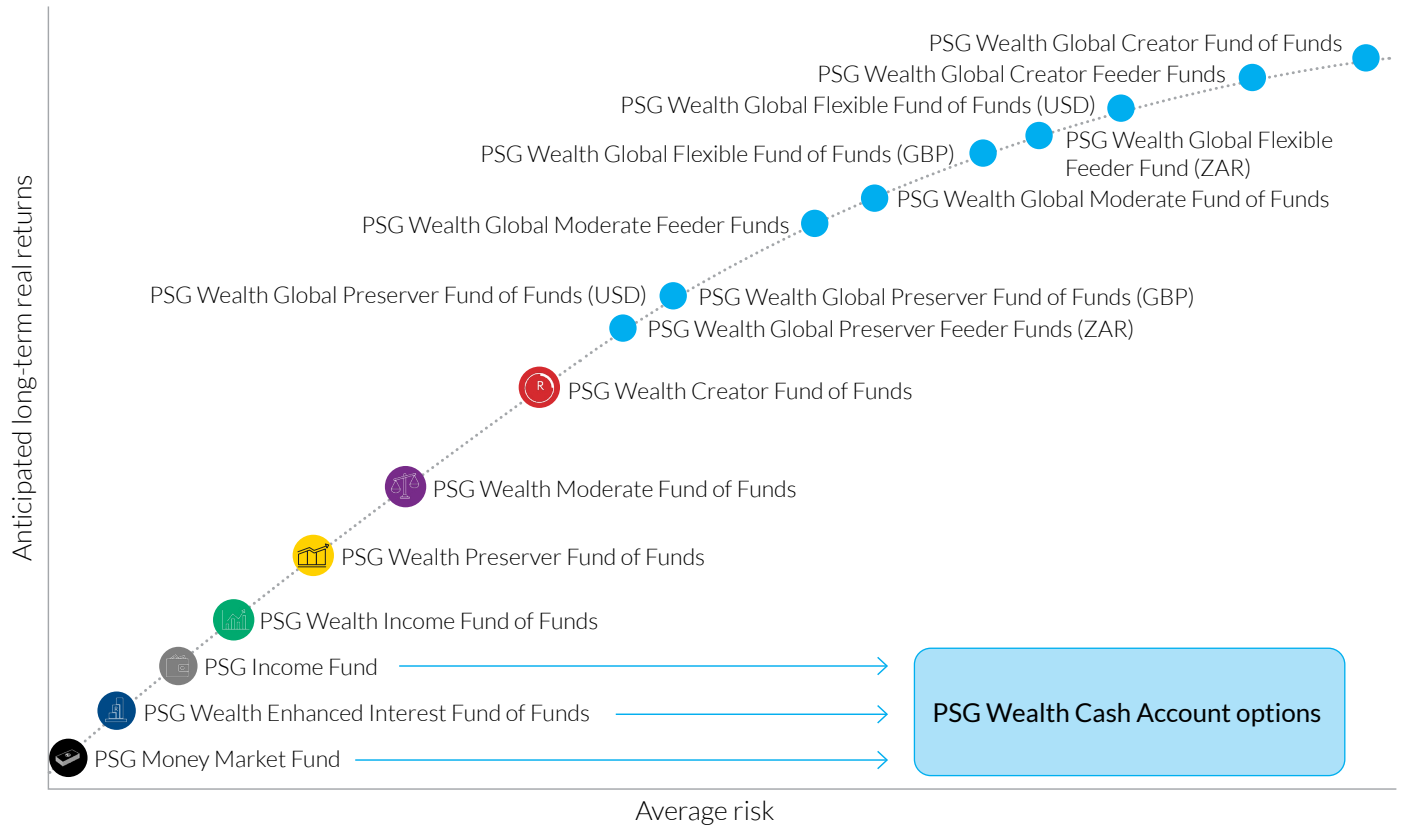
Anticipated long-term real returns

PSG Wealth Global Creator Fund of Funds
PSG Wealth Global Creator Feeder Funds
PSG Wealth Global Flexible Fund of Funds (USD)
PSG Wealth Global Flexible Feeder Fund (ZAR)
PSG Wealth Global Flexible Fund of Funds (GBP)
PSG Wealth Global Moderate Fund of Funds
PSG Wealth Global Moderate Feeder Funds
PSG Wealth Global Preserver Fund of Funds (USD)
PSG Wealth Global Preserver Fund of Funds (GBP)
PSG Wealth Global Preserver Feeder Funds (ZAR)
PSG Wealth Creator Fund of Funds
PSG Wealth Moderate Fund of Funds
PSG Wealth Preserver Fund of Funds
PSG Wealth Income Fund of Funds
PSG Income Fund
PSG Wealth Enhanced Interest Fund of Funds
PSG Money Market Fund

PSG Wealth Cash Account options

Average risk